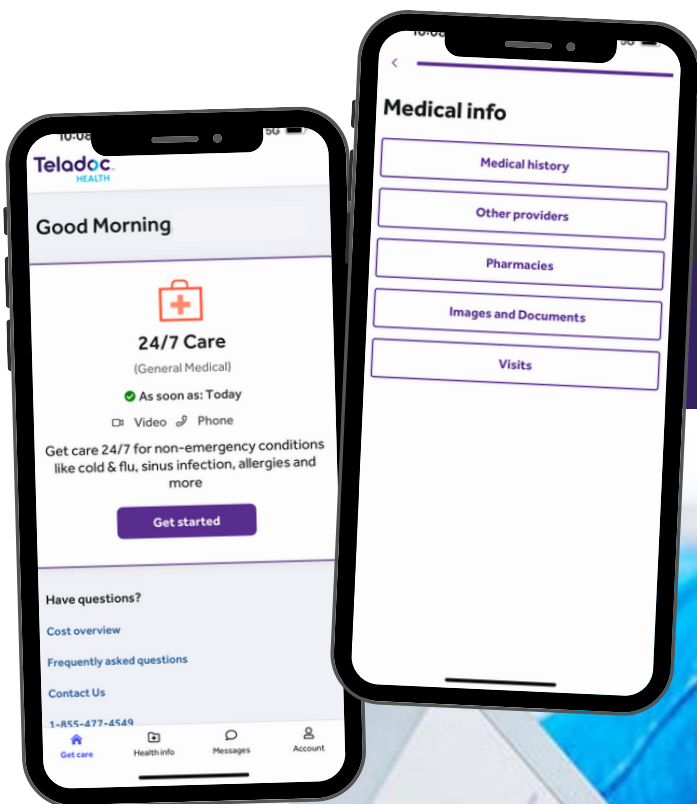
10:08 5G

Teladoc HEALTH

Good Morning

24/7 Care

(General Medical)

As soon as: Today

Video Phone

Get care 24/7 for non-emergency conditions like cold & flu, sinus infection, allergies and more

Get started

Have questions?

Cost overview

Frequently asked questions

Contact Us

1-855-477-4549

Get care Health info Messages Account

10:08 5G

<

Medical info

Medical history

Other providers

Pharmacies

Images and Documents

Visits